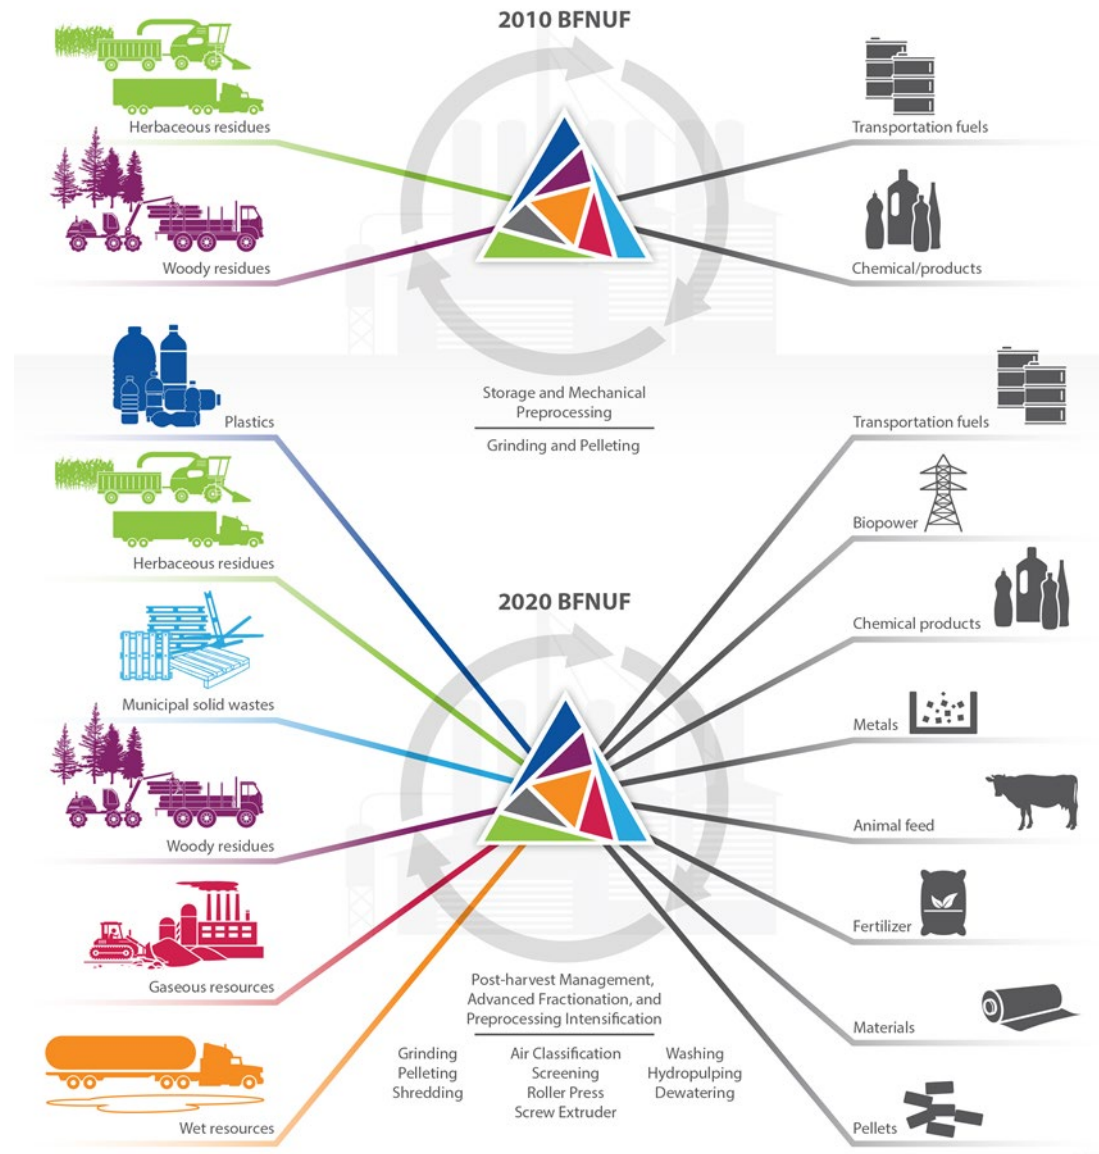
2010 BFNUF

Herbaceous residues

Woody residues

Transportation fuels

Chemical/products

Storage and Mechanical Preprocessing

Grinding and Pelleting

Plastics

Herbaceous residues

Municipal solid wastes

Woody residues

Gaseous resources

Wet resources

2020 BFNUF

Transportation fuels

Biopower

Chemical products

Metals

Animal feed

Fertilizer

Materials

Pellets

Post-harvest Management, Advanced Fractionation, and Preprocessing Intensification

Grinding
Pelleting
Shredding

Air Classification
Screening
Roller Press
Screw Extruder

Washing
Hydropulping
Dewatering